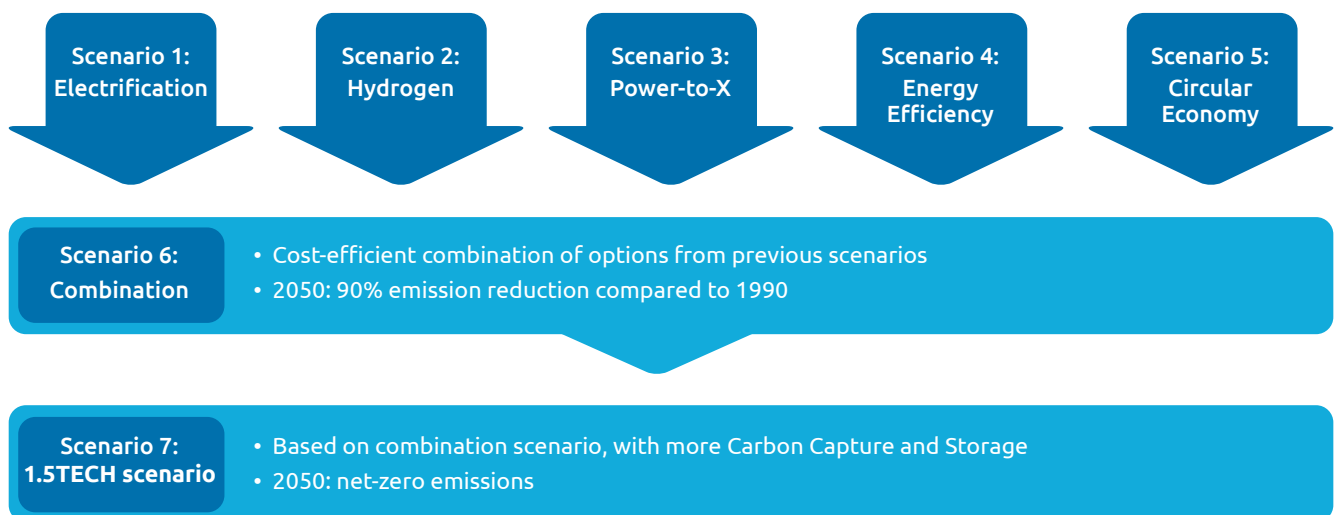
Scenario 1: Electrification

Scenario 2: Hydrogen

Scenario 3: Power-to-X

Scenario 4: Energy Efficiency

Scenario 5: Circular Economy

Scenario 6: Combination

• Cost-efficient combination of options from previous scenarios
• 2050: 90% emission reduction compared to 1990

Scenario 7: 1.5TECH scenario

• Based on combination scenario, with more Carbon Capture and Storage
• 2050: net-zero emissions